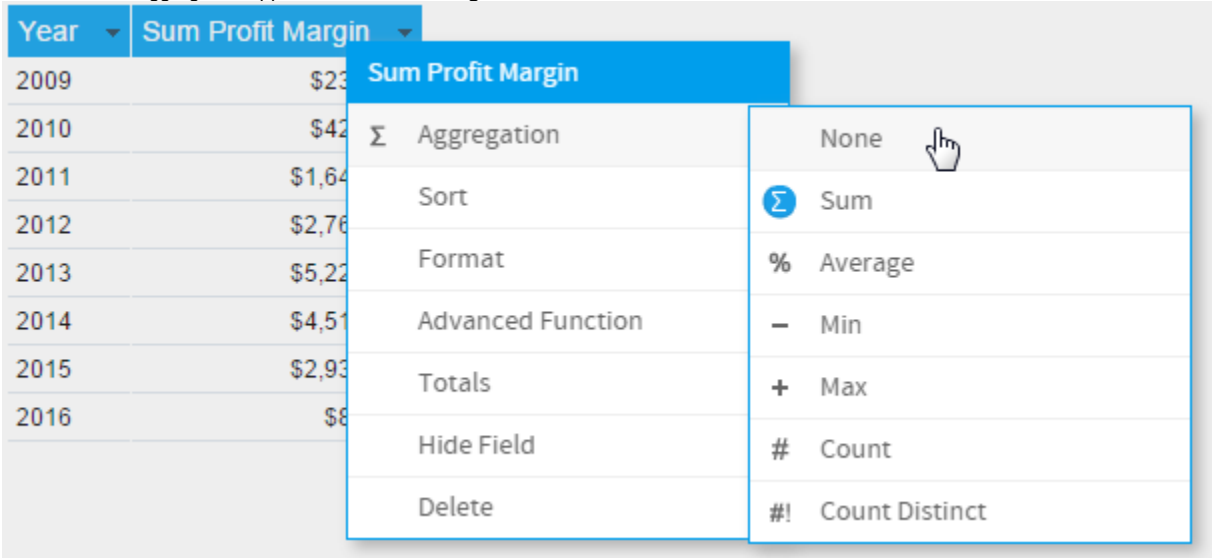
| Year | Sum Profit Margin |
|---|---|
| 2009 | \$23 |
| 2010 | \$42 |
| 2011 | \$1,64 |
| 2012 | \$2,76 |
| 2013 | \$5,22 |
| 2014 | \$4,51 |
| 2015 | \$2,93 |
| 2016 | \$8 |

Sum Profit Margin

Σ Aggregation
Sort
Format
Advanced Function
Totals
Hide Field
Delete

None
Σ Sum
% Average
− Min
+ Max
# Count
#! Count Distinct